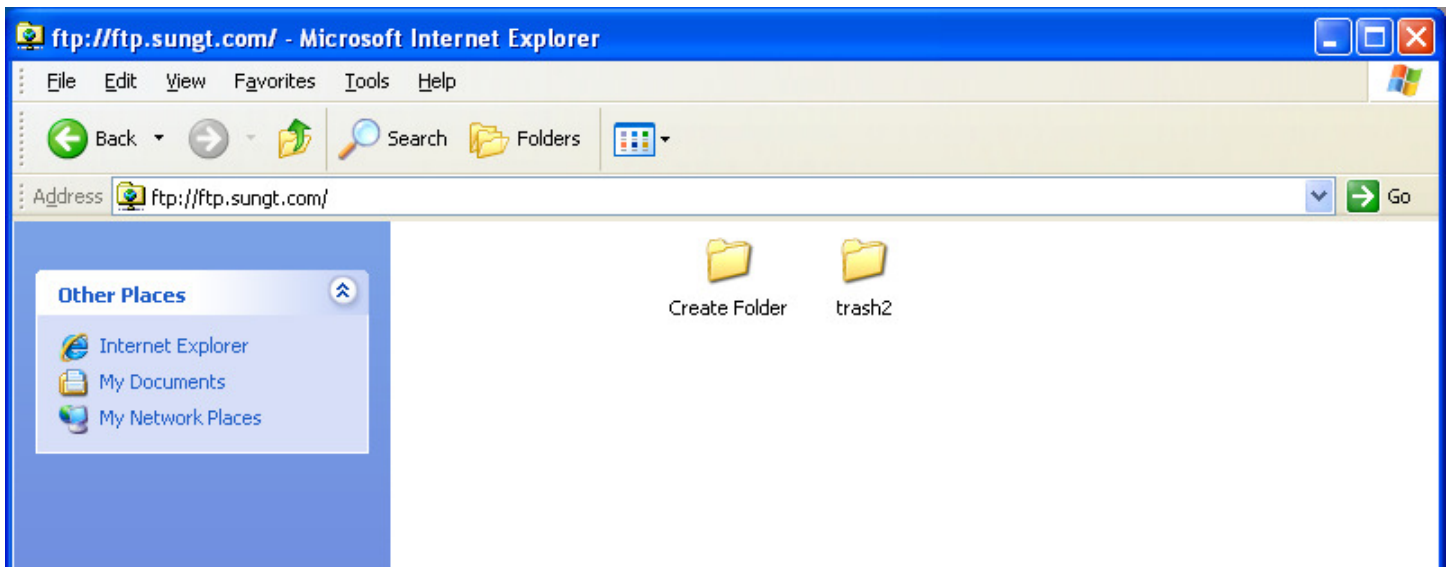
ftp://ftp.sungt.com/ - Microsoft Internet Explorer

File Edit View Favorites Tools Help

Back Search Folders

Address ftp://ftp.sungt.com/ Go

Other Places

Internet Explorer
My Documents
My Network Places

Create Folder
trash2